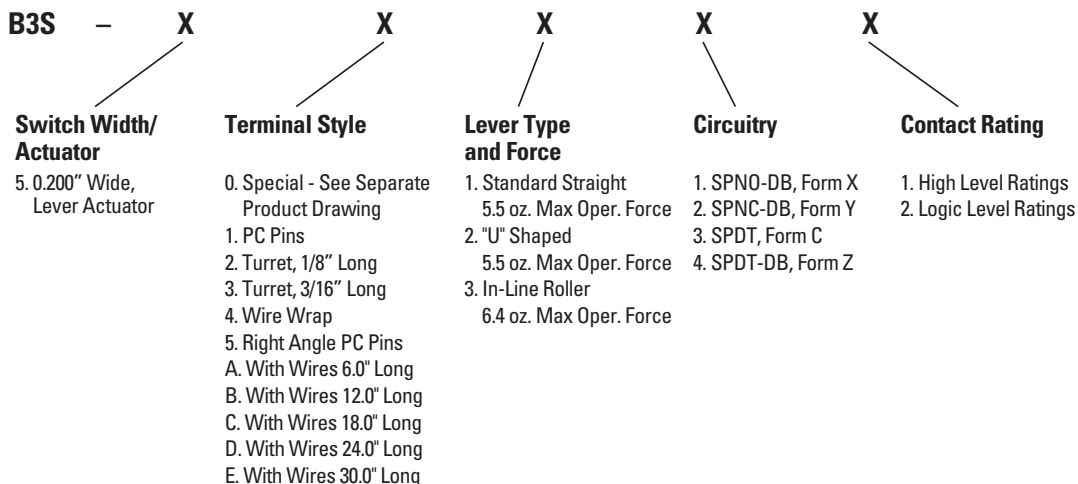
B3S – X X X X X

Switch Width/ Actuator
5. 0.200" Wide, Lever Actuator

Terminal Style
0. Special - See Separate Product Drawing
1. PC Pins
2. Turret, 1/8" Long
3. Turret, 3/16" Long
4. Wire Wrap
5. Right Angle PC Pins
A. With Wires 6.0" Long
B. With Wires 12.0" Long
C. With Wires 18.0" Long
D. With Wires 24.0" Long
E. With Wires 30.0" Long

Lever Type and Force
1. Standard Straight 5.5 oz. Max Oper. Force
2. "U" Shaped 5.5 oz. Max Oper. Force
3. In-Line Roller 6.4 oz. Max Oper. Force

Circuitry
1. SPNO-DB, Form X
2. SPNC-DB, Form Y
3. SPDT, Form C
4. SPDT-DB, Form Z

Contact Rating
1. High Level Ratings
2. Logic Level Ratings